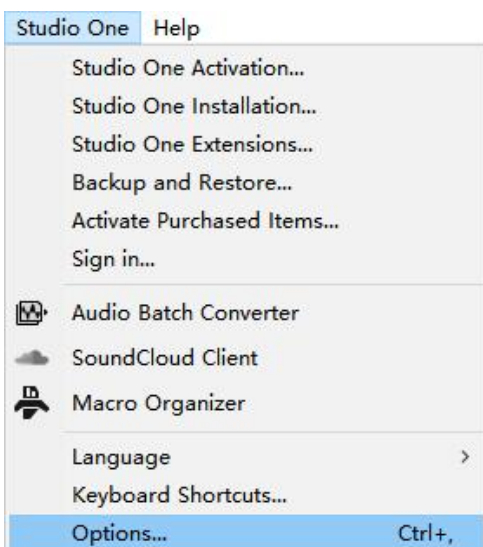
Studio One Help

Studio One Activation...
Studio One Installation...
Studio One Extensions...
Backup and Restore...
Activate Purchased Items...
Sign in...

Audio Batch Converter
SoundCloud Client
Macro Organizer

Language >
Keyboard Shortcuts...
Options... Ctrl+,